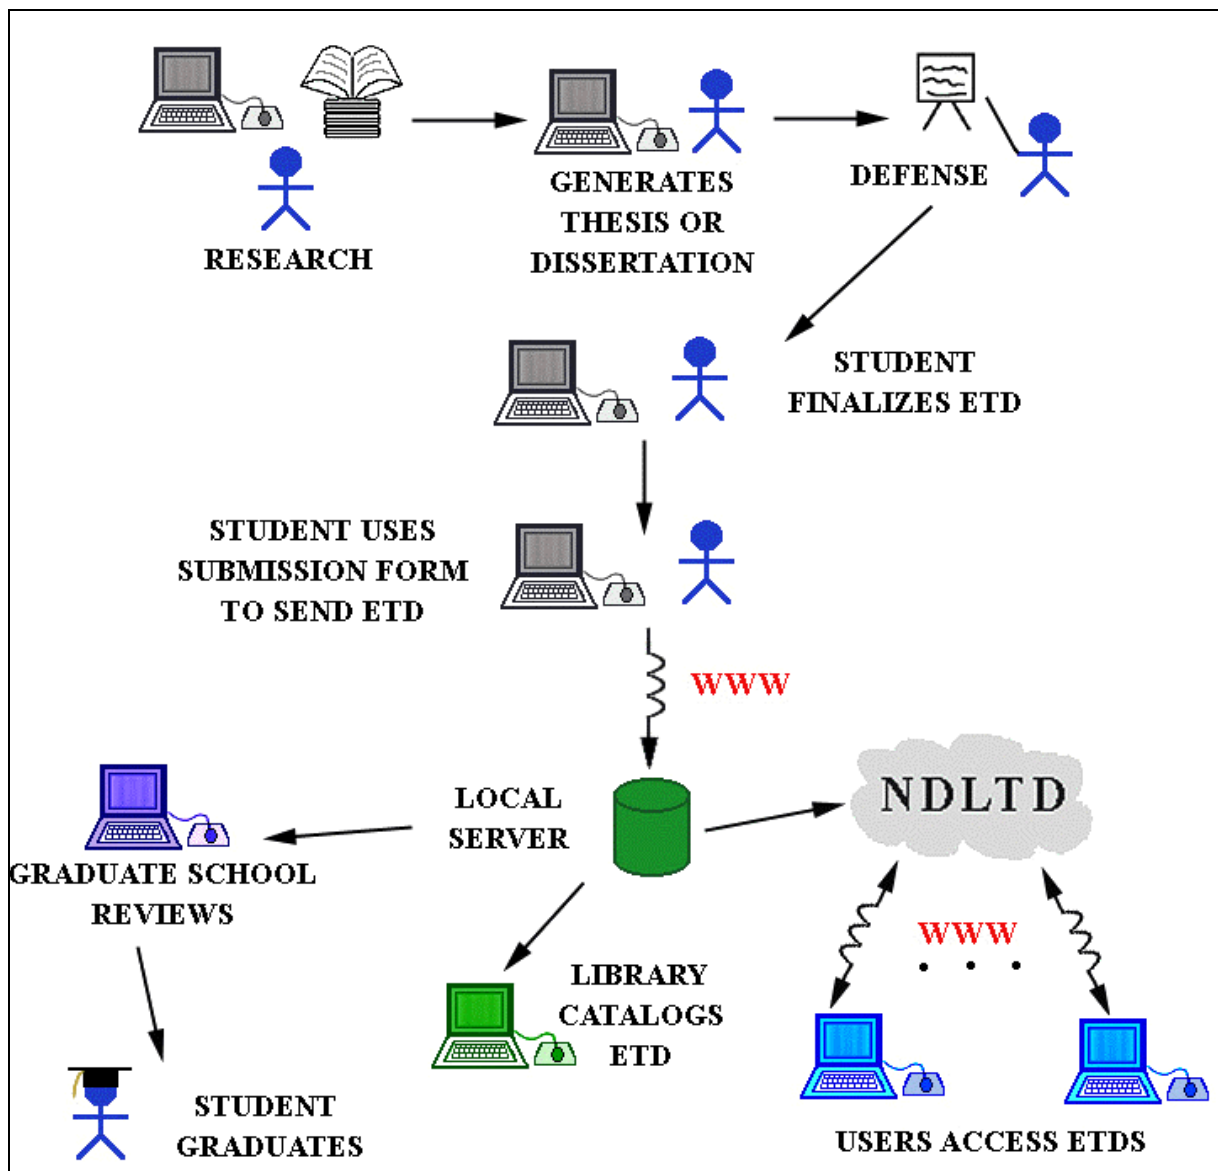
RESEARCH

GENERATES THESIS OR DISSERTATION

DEFENSE

STUDENT FINALIZES ETD

STUDENT USES SUBMISSION FORM TO SEND ETD

WWW

LOCAL SERVER

NDLTD

GRADUATE SCHOOL REVIEWS

WWW

LIBRARY CATALOGS ETD

STUDENT GRADUATES

USERS ACCESS ETDS